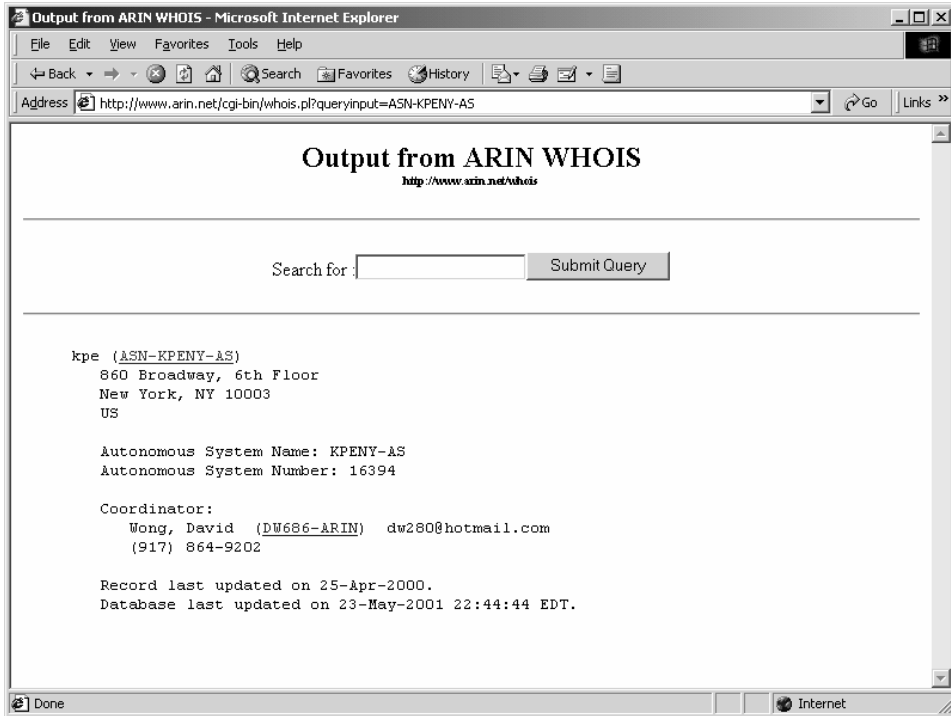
Output from ARIN WHOIS - Microsoft Internet Explorer

File Edit View Favorites Tools Help

Back Search Favorites History

Address http://www.arin.net/cgi-bin/whois.pl?queryinput=ASN-KPENY-AS Go Links »

Output from ARIN WHOIS
http://www.arin.net/whois

Search for : Submit Query

kpe (ASN-KPENY-AS)
860 Broadway, 6th Floor
New York, NY 10003
US

Autonomous System Name: KPENY-AS
Autonomous System Number: 16394

Coordinator:
Wong, David (DW686-ARIN) dw280@hotmail.com
(917) 864-9202

Record last updated on 25-Apr-2000.
Database last updated on 23-May-2001 22:44:44 EDT.

Done Internet